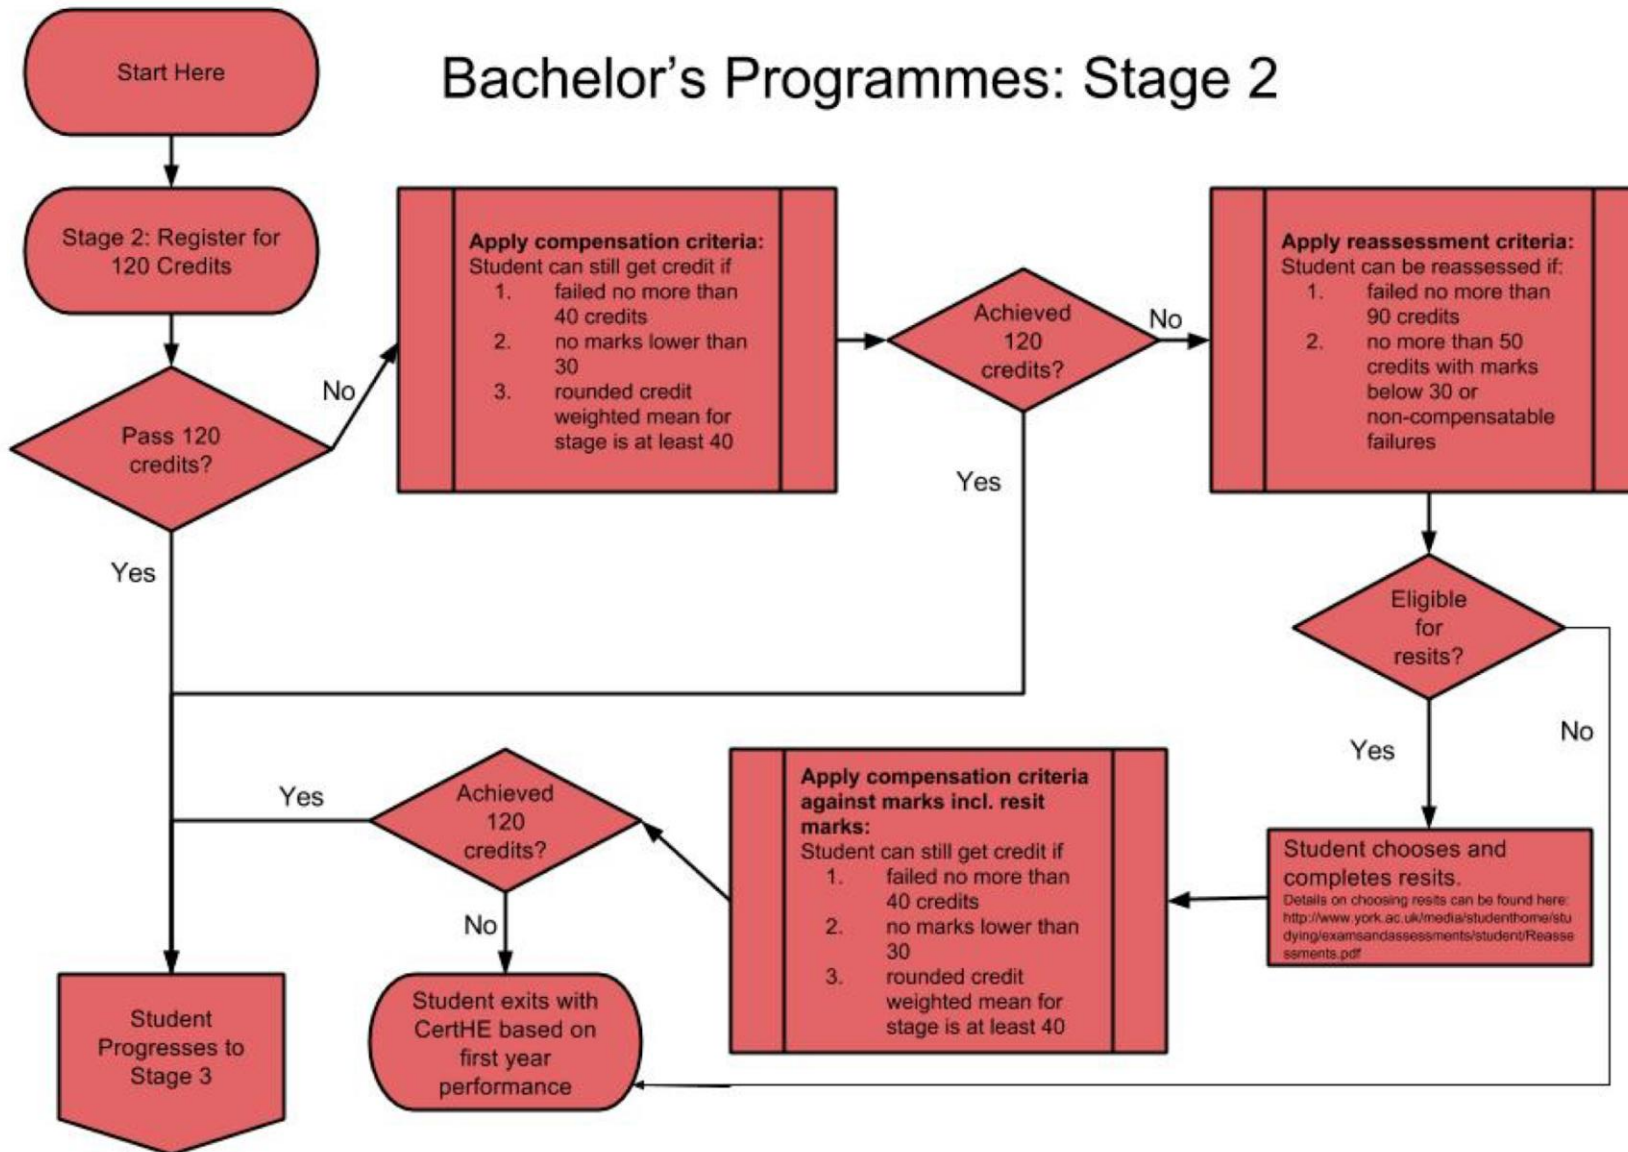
Start Here

Bachelor's Programmes: Stage 2

Stage 2: Register for 120 Credits

Pass 120 credits?

No

Apply compensation criteria:
Student can still get credit if
1. failed no more than 40 credits
2. no marks lower than 30
3. rounded credit weighted mean for stage is at least 40

Achieved 120 credits?

No

Apply reassessment criteria:
Student can be reassessed if:
1. failed no more than 90 credits
2. no more than 50 credits with marks below 30 or non-compensatable failures

Yes

Yes

Eligible for resits?

No

Yes

Yes

Achieved 120 credits?

Apply compensation criteria against marks incl. resit marks:
Student can still get credit if
1. failed no more than 40 credits
2. no marks lower than 30
3. rounded credit weighted mean for stage is at least 40

Student chooses and completes resits.
Details on choosing resits can be found here: http://www.york.ac.uk/media/studenthome/studying/examsandassessments/student/Reassessments.pdf

No

Student Progresses to Stage 3

Student exits with CertHE based on first year performance